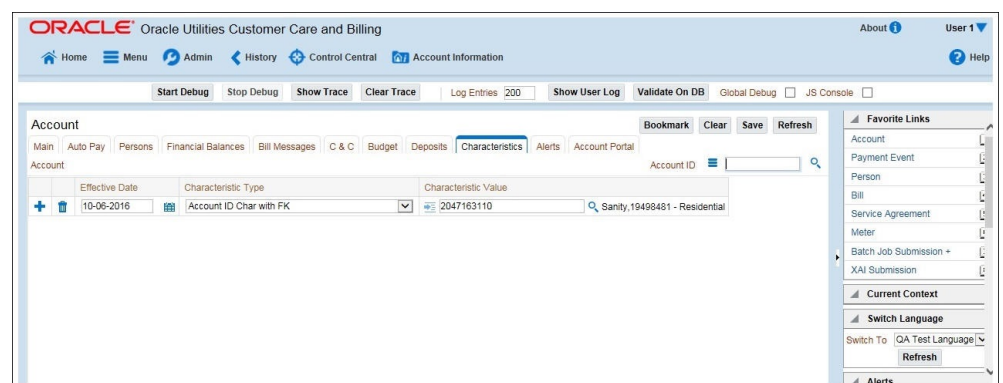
ORACLE Oracle Utilities Customer Care and Billing

About User 1

Home Menu Admin History Control Central Account Information Help

Start Debug Stop Debug Show Trace Clear Trace Log Entries 200 Show User Log Validate On DB Global Debug JS Console

Account

Bookmark Clear Save Refresh

Main Auto Pay Persons Financial Balances Bill Messages C & C Budget Deposits Characteristics Alerts Account Portal

Account

Account ID

| Effective Date | Characteristic Type | Characteristic Value |
|---|---|---|
| 10-06-2016 | Account ID Char with FK | 2047163110 Sanity,19498481 - Residential |

Favorite Links

Account

Payment Event

Person

Bill

Service Agreement

Meter

Batch Job Submission +

XAI Submission

Current Context

Switch Language

Switch To QA Test Language

Refresh

Alerts